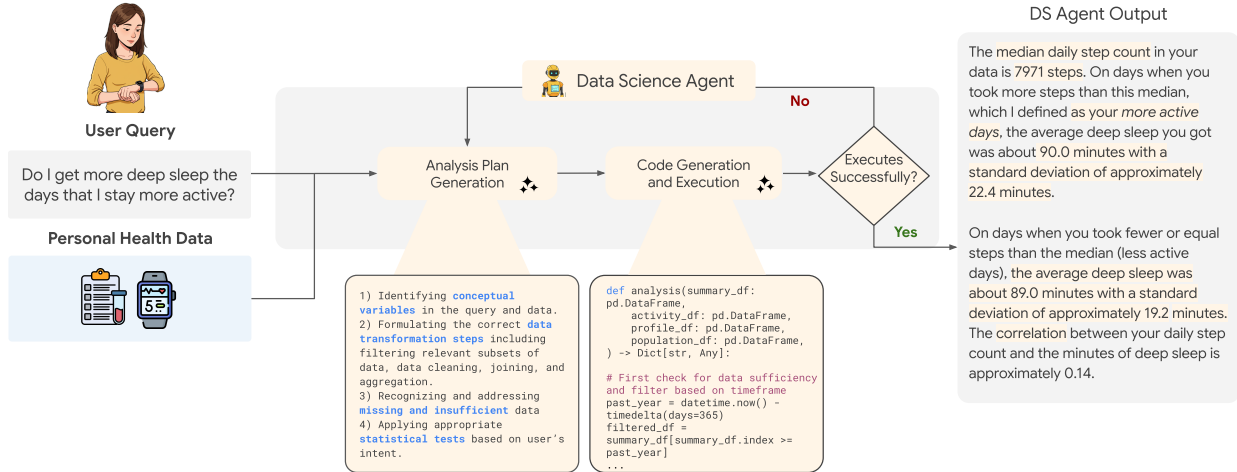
User Query

Do I get more deep sleep the days that I stay more active?

Personal Health Data

Data Science Agent

No

Analysis Plan Generation

Code Generation and Execution

Executes Successfully?

Yes

1) Identifying conceptual variables in the query and data.
2) Formulating the correct data transformation steps including filtering relevant subsets of data, data cleaning, joining, and aggregation.
3) Recognizing and addressing missing and insufficient data
4) Applying appropriate statistical tests based on user's intent.

def analysis(summary_df: pd.DataFrame,
    activity_df: pd.DataFrame,
    profile_df: pd.DataFrame,
    population_df: pd.DataFrame,
) -> Dict[str, Any]:

# First check for data sufficiency and filter based on timeframe
past_year = datetime.now() - timedelta(days=365)
filtered_df = summary_df[summary_df.index >= past_year]
...

DS Agent Output

The median daily step count in your data is 7971 steps. On days when you took more steps than this median, which I defined as your more active days, the average deep sleep you got was about 90.0 minutes with a standard deviation of approximately 22.4 minutes.

On days when you took fewer or equal steps than the median (less active days), the average deep sleep was about 89.0 minutes with a standard deviation of approximately 19.2 minutes. The correlation between your daily step count and the minutes of deep sleep is approximately 0.14.